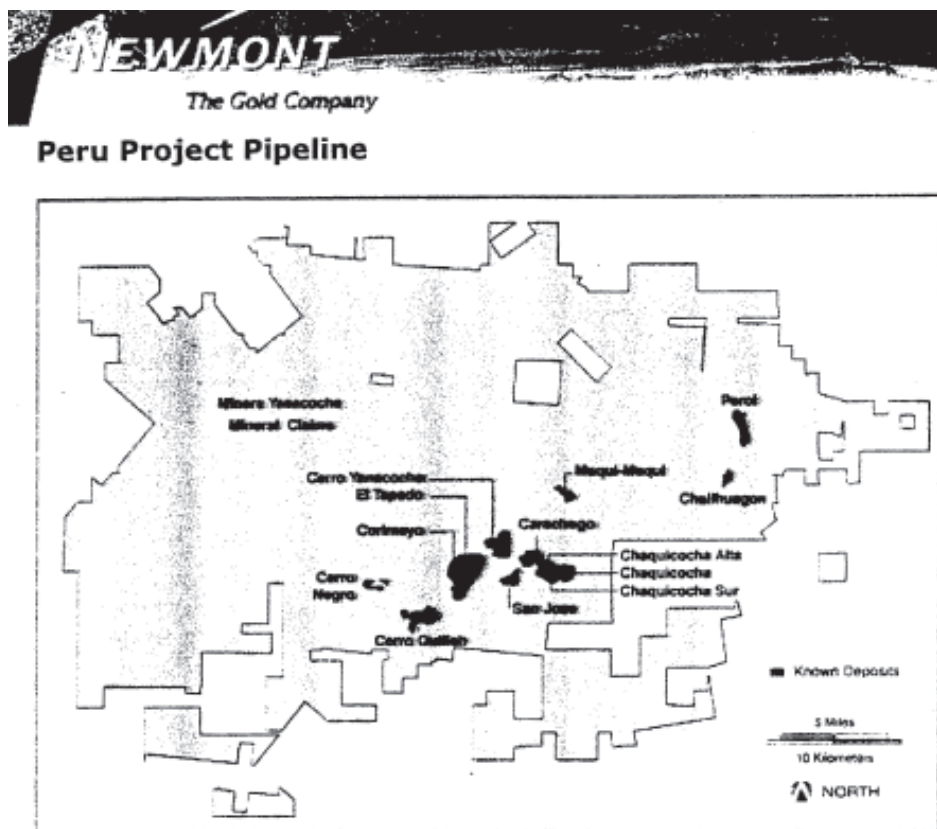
NEWMONT
The Gold Company

Peru Project Pipeline

Minera Yanacocha Mineral Claims

Perol

Maqui-Maqui

Chailhuagon

Cerro Yanacocha

El Tapado

Corimayo

Carachugo

Chaquicocha Alta

Chaquicocha

Chaquicocha Sur

Cerro Negro

San Jose

Cerro Quilish

Known Deposits

5 Miles

10 Kilometers

NORTH